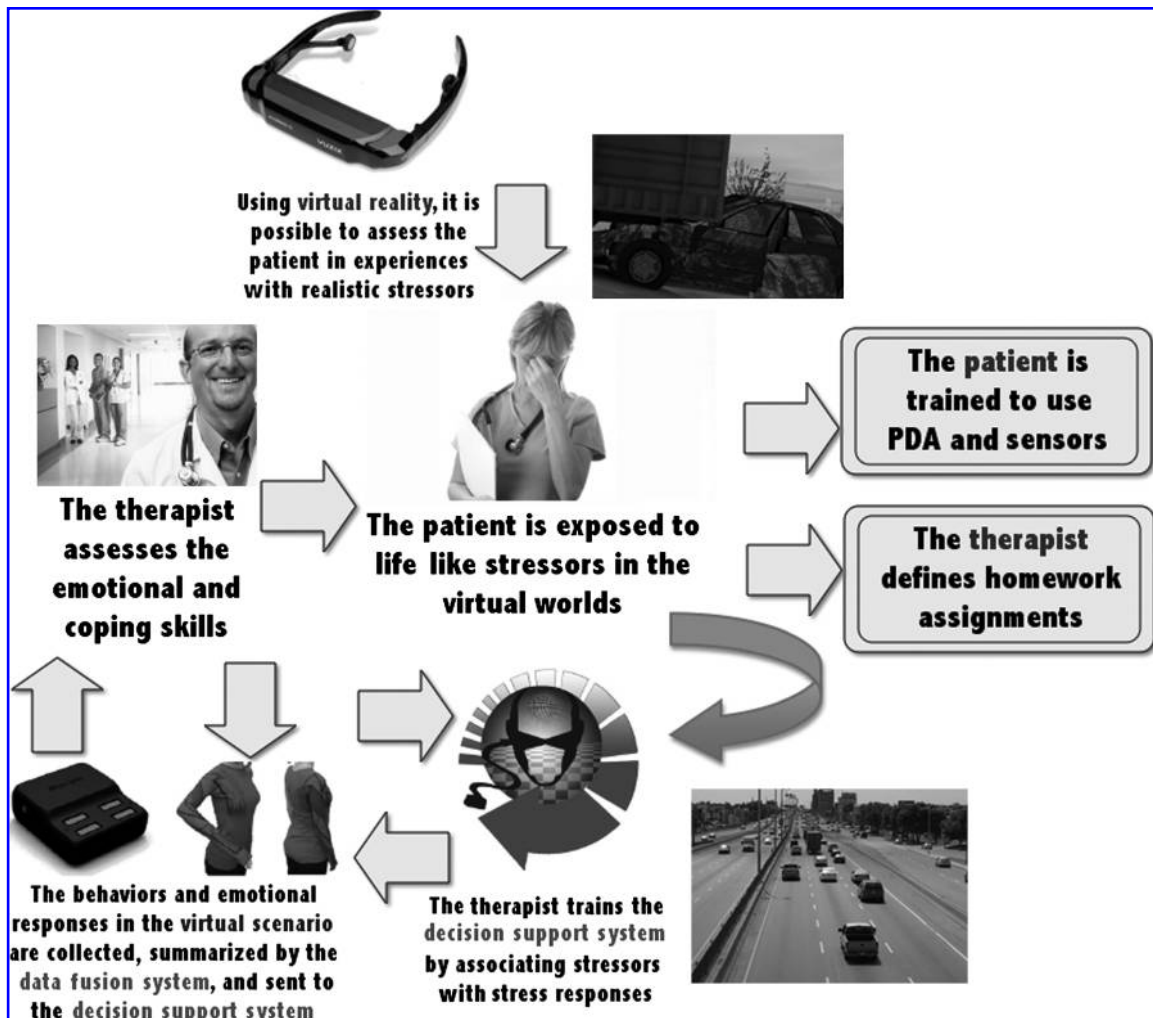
Using virtual reality, it is possible to assess the patient in experiences with realistic stressors

The patient is trained to use PDA and sensors

The therapist assesses the emotional and coping skills

The patient is exposed to life like stressors in the virtual worlds

The therapist defines homework assignments

The behaviors and emotional responses in the virtual scenario are collected, summarized by the data fusion system, and sent to the decision support system

The therapist trains the decision support system by associating stressors with stress responses